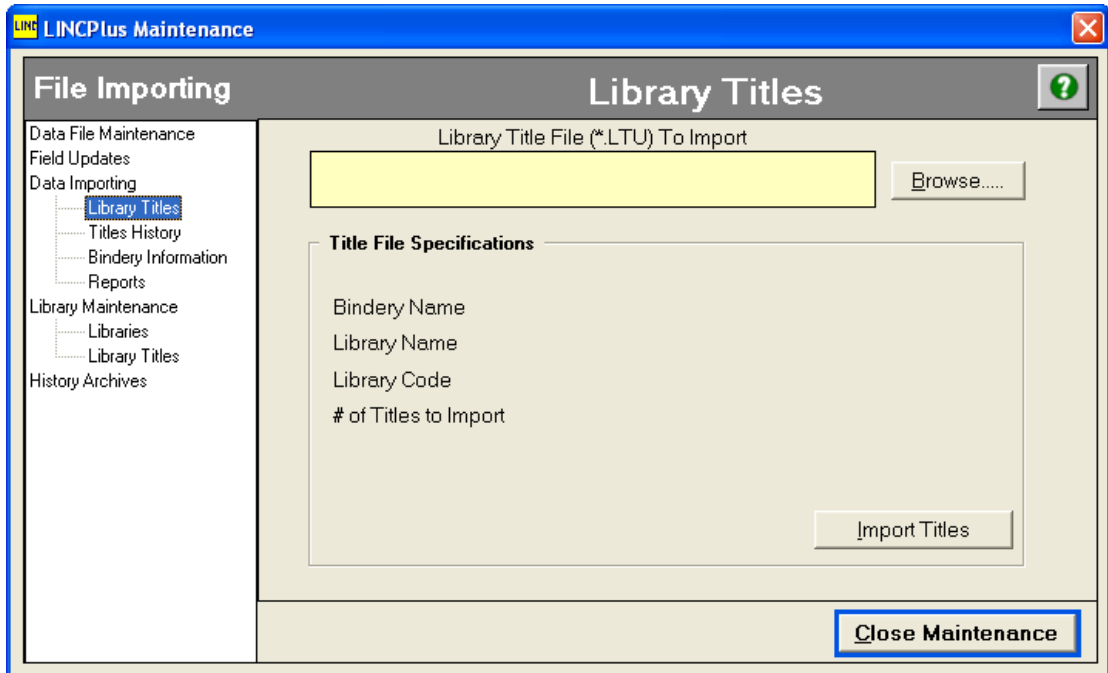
LINC LINCPlus Maintenance

File Importing

Library Titles

Data File Maintenance
Field Updates
Data Importing
Library Titles
Titles History
Bindery Information
Reports
Library Maintenance
Libraries
Library Titles
History Archives

Library Title File (*.LTU) To Import

Browse.....

Title File Specifications

Bindery Name
Library Name
Library Code
# of Titles to Import

Import Titles

Close Maintenance